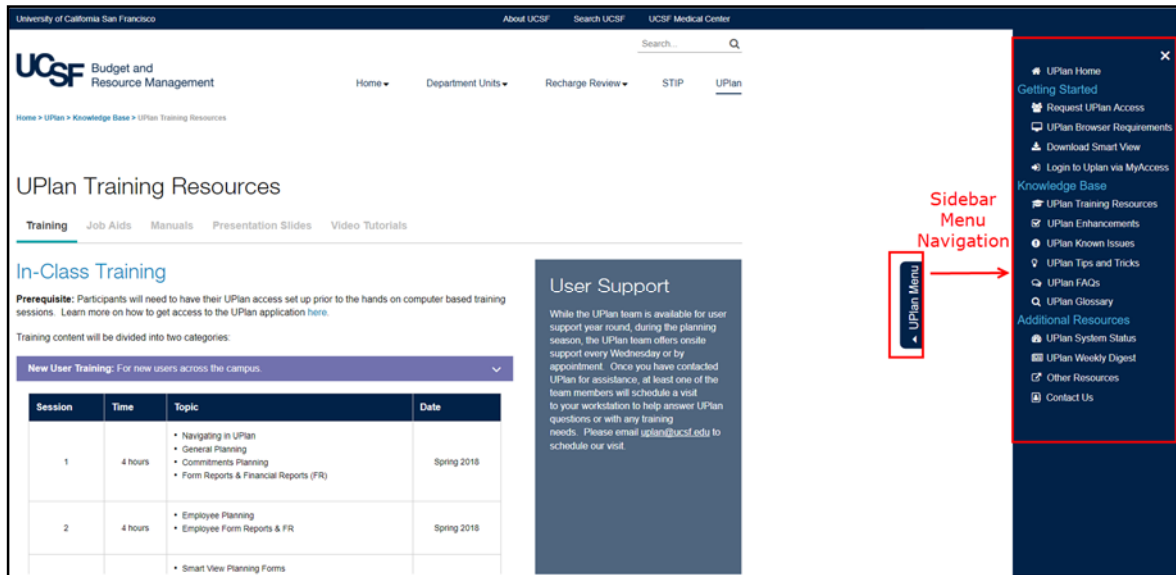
University of California San Francisco

About UCSF Search UCSF UCSF Medical Center

Search...

UCSF Budget and Resource Management

Home▾ Department Units▾ Recharge Review▾ STIP UPlan

Home > UPlan > Knowledge Base > UPlan Training Resources

UPlan Training Resources

Training Job Aids Manuals Presentation Slides Video Tutorials

In-Class Training

**Prerequisite:** Participants will need to have their UPlan access set up prior to the hands on computer based training sessions. Learn more on how to get access to the UPlan application here.

Training content will be divided into two categories:

**New User Training:** For new users across the campus.

| Session | Time | Topic | Date |
|---|---|---|---|
| 1 | 4 hours | • Navigating in UPlan • General Planning • Commitments Planning • Form Reports & Financial Reports (FR) | Spring 2018 |
| 2 | 4 hours | • Employee Planning • Employee Form Reports & FR | Spring 2018 |
| | | • Smart View Planning Forms | |

User Support

While the UPlan team is available for user support year round, during the planning season, the UPlan team offers onsite support every Wednesday or by appointment. Once you have contacted UPlan for assistance, at least one of the team members will schedule a visit to your workstation to help answer UPlan questions or with any training needs. Please email uplan@ucsf.edu to schedule our visit.

UPlan Menu

Sidebar Menu Navigation

×

UPlan Home
Getting Started
Request UPlan Access
UPlan Browser Requirements
Download Smart View
Login to Uplan via MyAccess
Knowledge Base
UPlan Training Resources
UPlan Enhancements
UPlan Known Issues
UPlan Tips and Tricks
UPlan FAQs
UPlan Glossary
Additional Resources
UPlan System Status
UPlan Weekly Digest
Other Resources
Contact Us